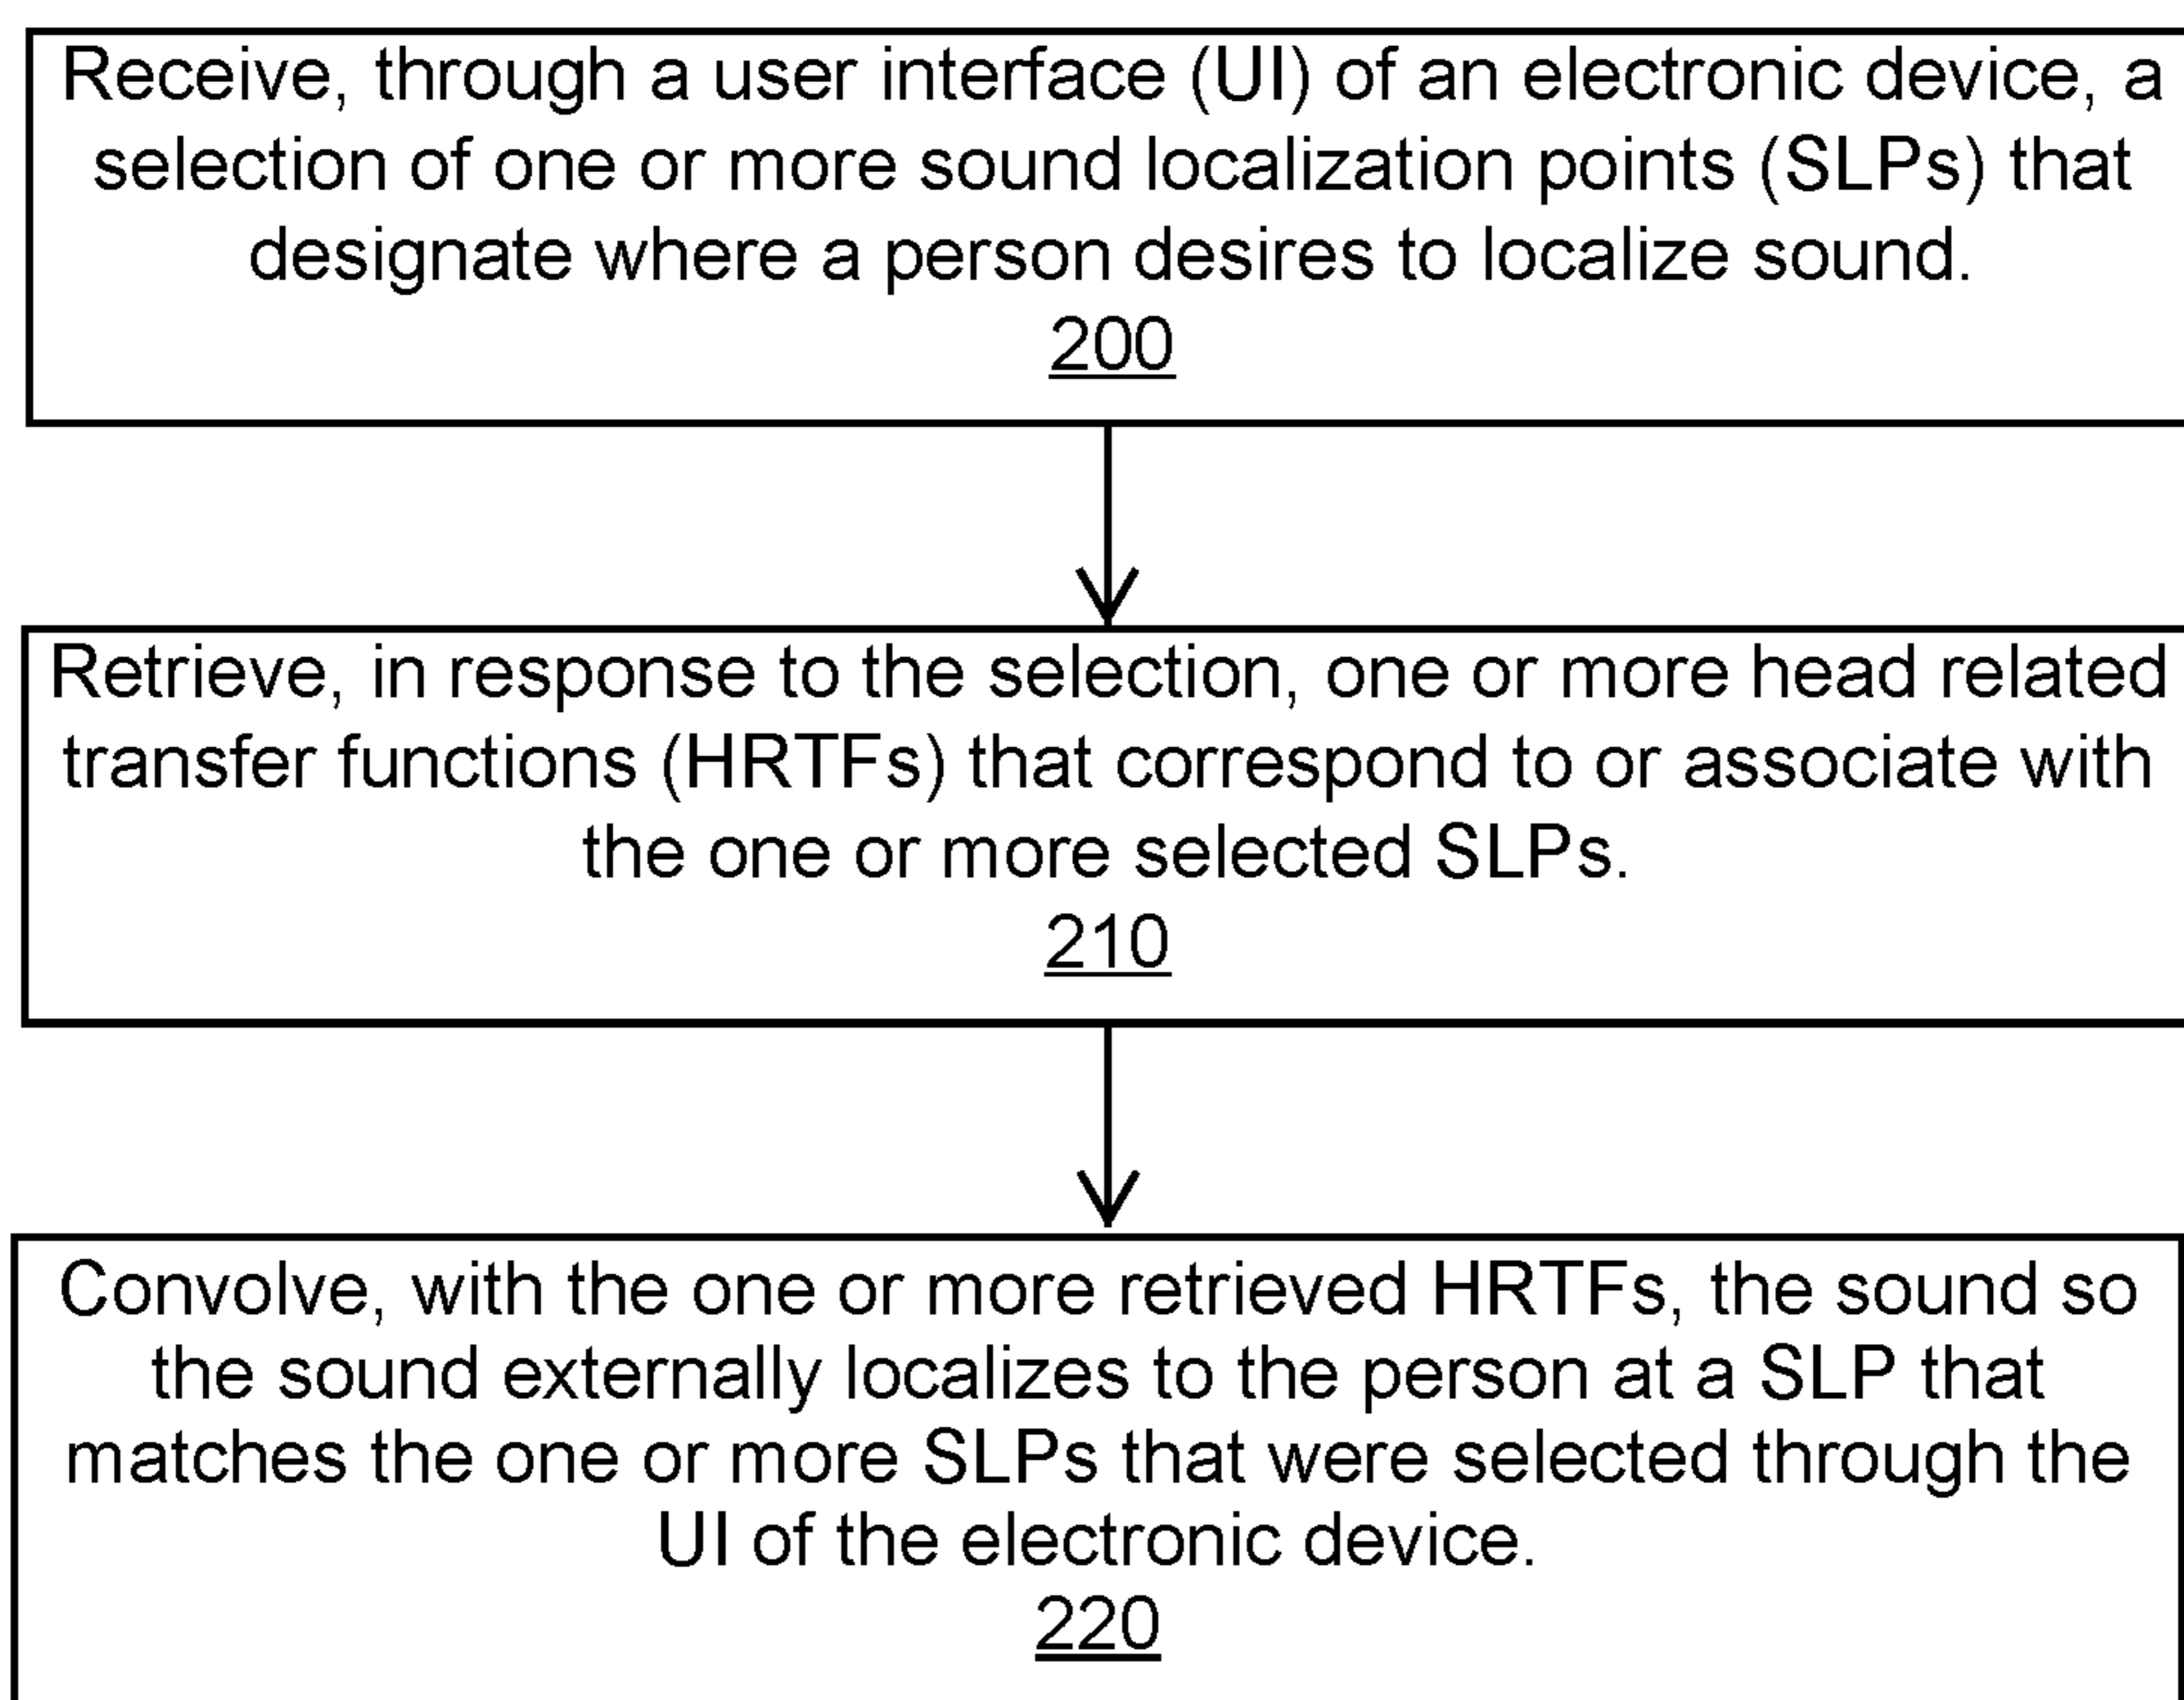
Receive, through a user interface (UI) of an electronic device, a selection of one or more sound localization points (SLPs) that designate where a person desires to localize sound.
200

Retrieve, in response to the selection, one or more head related transfer functions (HRTFs) that correspond to or associate with the one or more selected SLPs.
210

Convolve, with the one or more retrieved HRTFs, the sound so the sound externally localizes to the person at a SLP that matches the one or more SLPs that were selected through the UI of the electronic device.
220